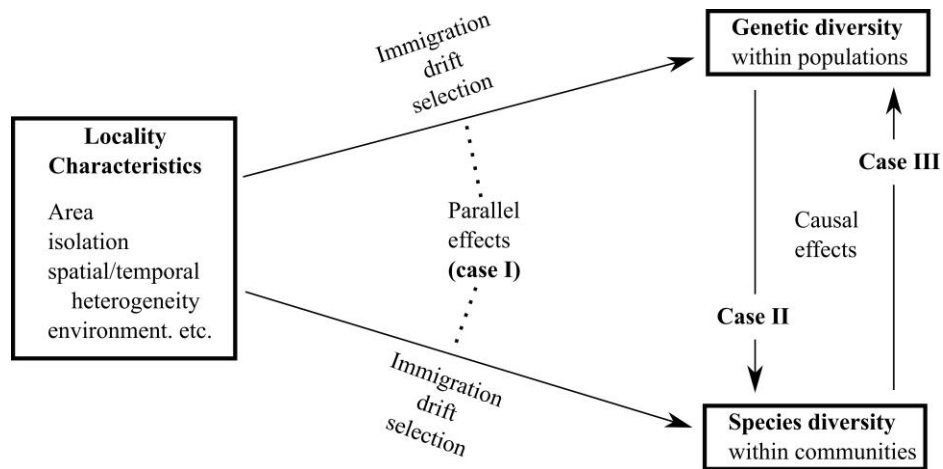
Locality Characteristics

Area
isolation
spatial/temporal heterogeneity
environment. etc.

Immigration
drift
selection

Parallel effects
(case I)

Immigration
drift
selection

Genetic diversity
within populations

Case III

Causal effects

Case II

Species diversity
within communities